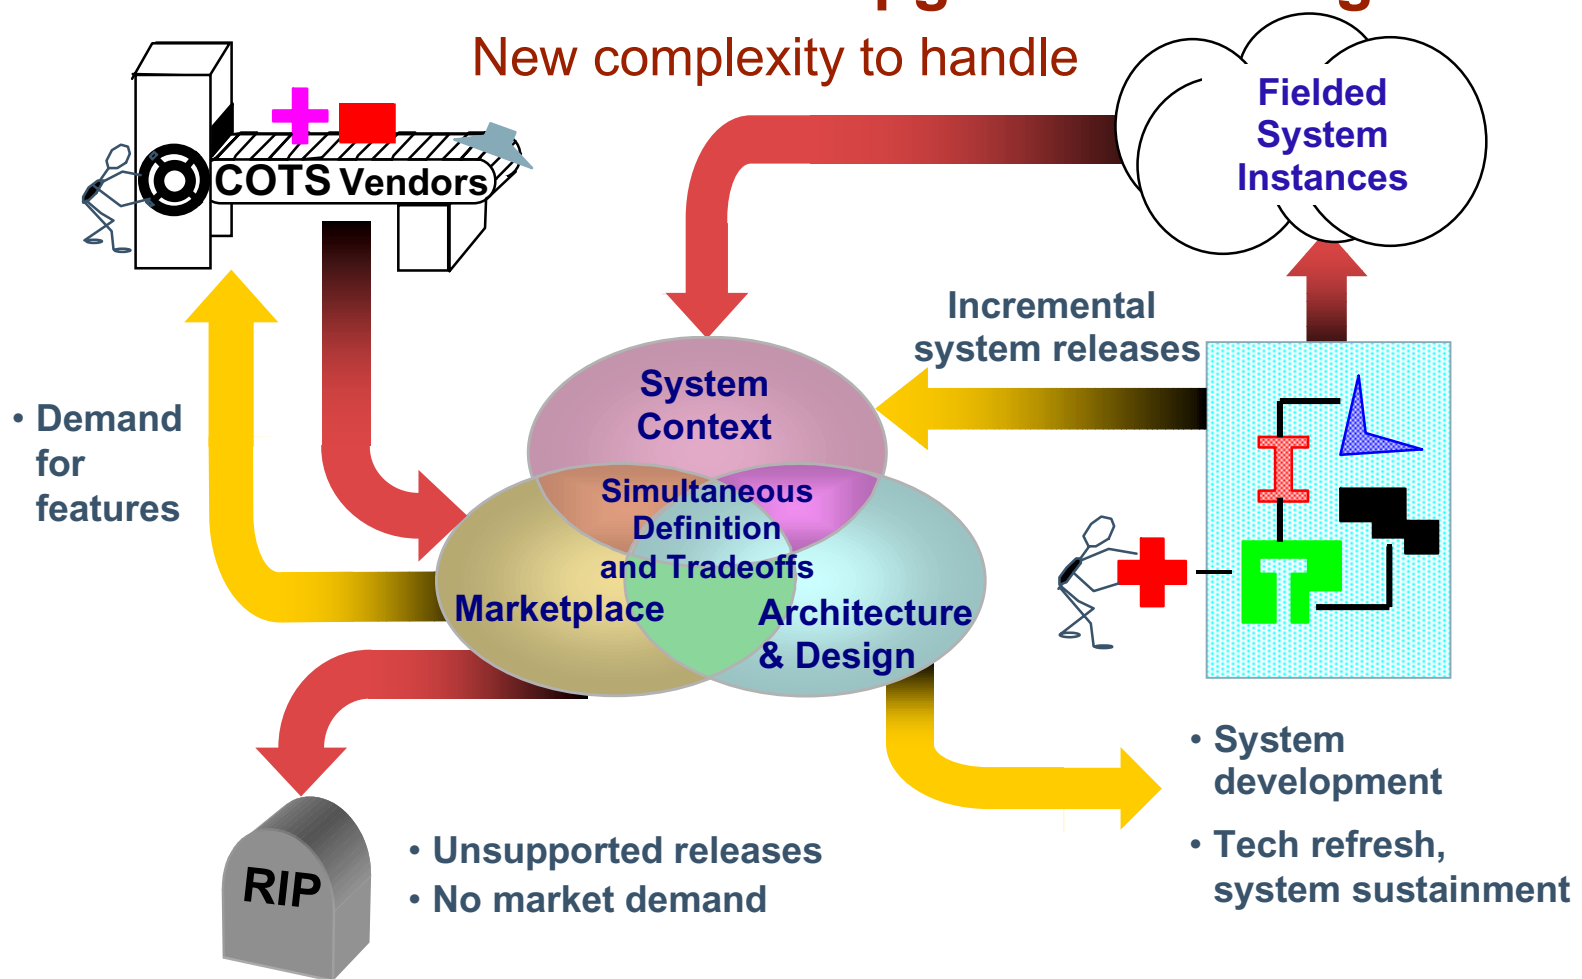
New complexity to handle

COTS Vendors

Fielded System Instances

• Demand for features

Incremental system releases

System Context

Simultaneous Definition and Tradeoffs

Marketplace

Architecture & Design

RIP

• Unsupported releases
• No market demand

• System development
• Tech refresh, system sustainment